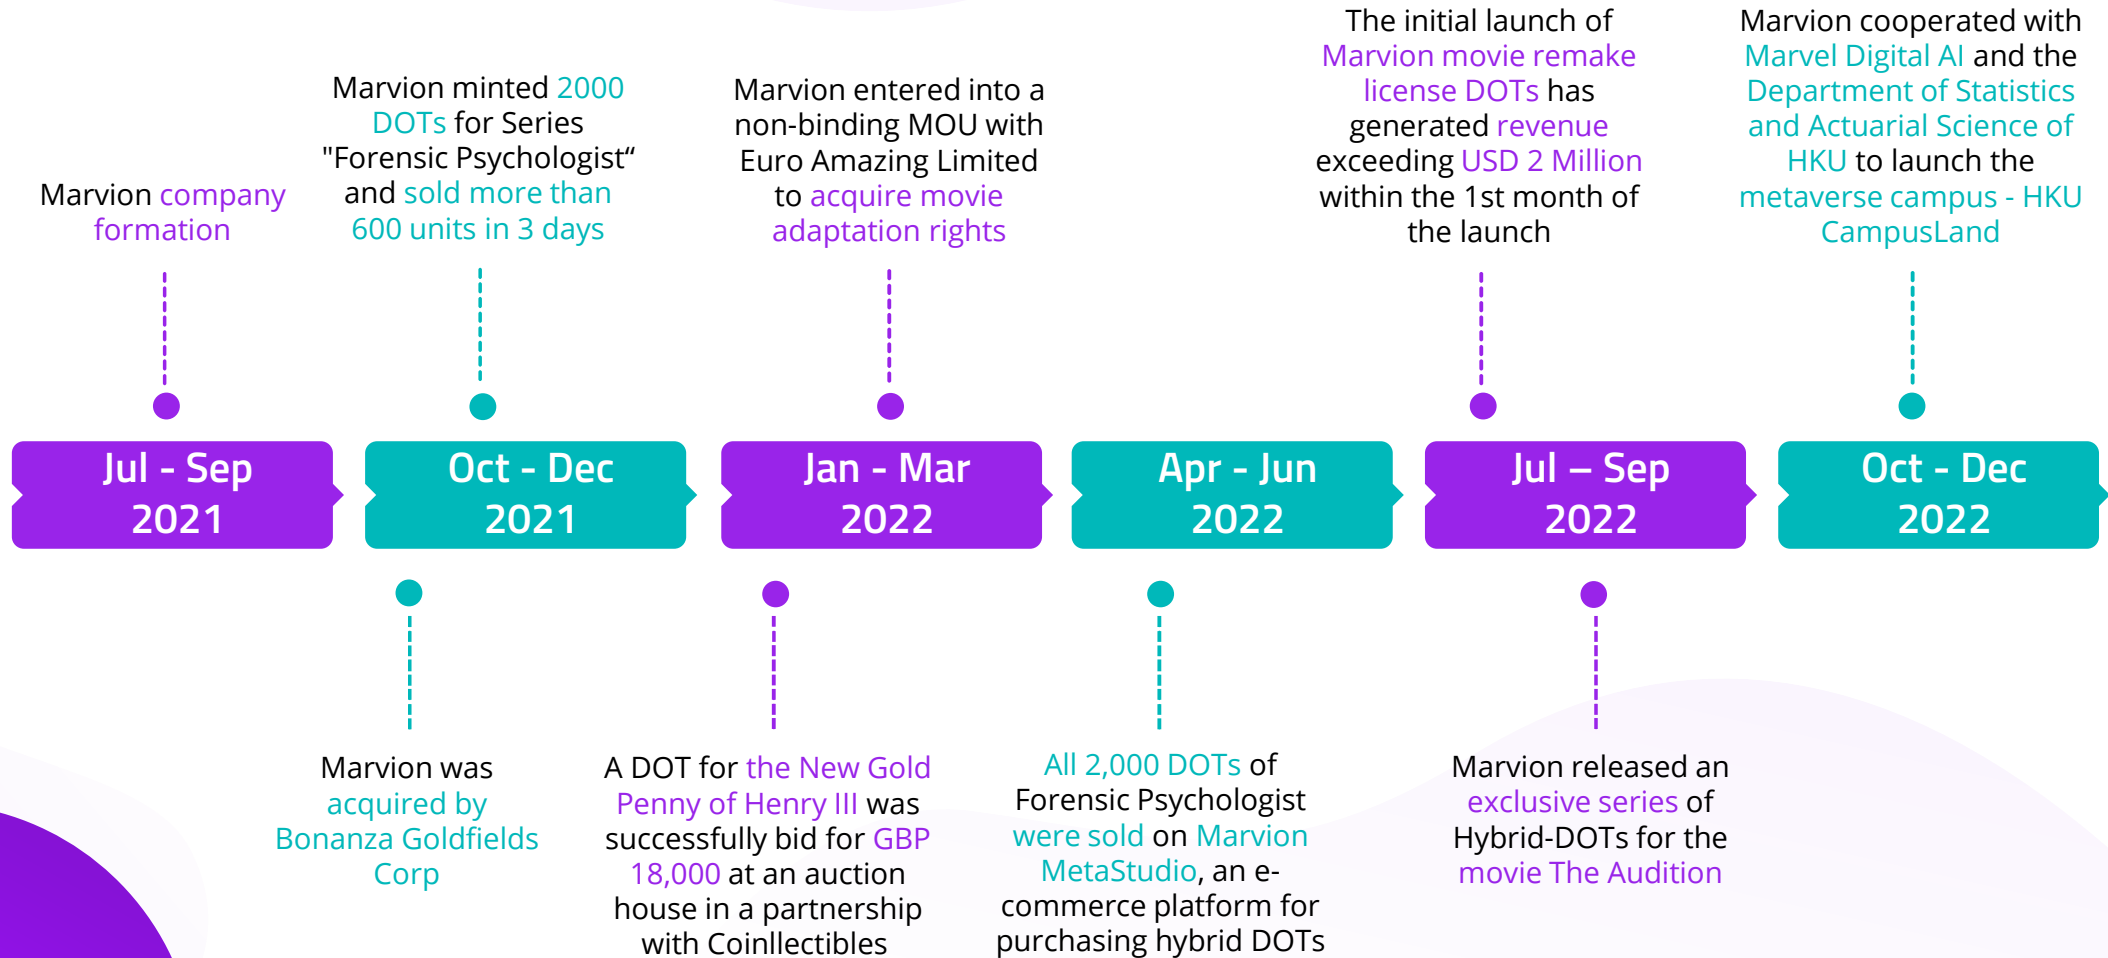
Marvion company formation

Marvion minted 2000 DOTs for Series "Forensic Psychologist“ and sold more than 600 units in 3 days

Marvion entered into a non-binding MOU with Euro Amazing Limited to acquire movie adaptation rights

The initial launch of Marvion movie remake license DOTs has generated revenue exceeding USD 2 Million within the 1st month of the launch

Marvion cooperated with Marvel Digital AI and the Department of Statistics and Actuarial Science of HKU to launch the metaverse campus - HKU CampusLand

Jul - Sep 2021

Oct - Dec 2021

Jan - Mar 2022

Apr - Jun 2022

Jul – Sep 2022

Oct - Dec 2022

Marvion was acquired by Bonanza Goldfields Corp

A DOT for the New Gold Penny of Henry III was successfully bid for GBP 18,000 at an auction house in a partnership with Coinllectibles

All 2,000 DOTs of Forensic Psychologist were sold on Marvion MetaStudio, an e-commerce platform for purchasing hybrid DOTs

Marvion released an exclusive series of Hybrid-DOTs for the movie The Audition